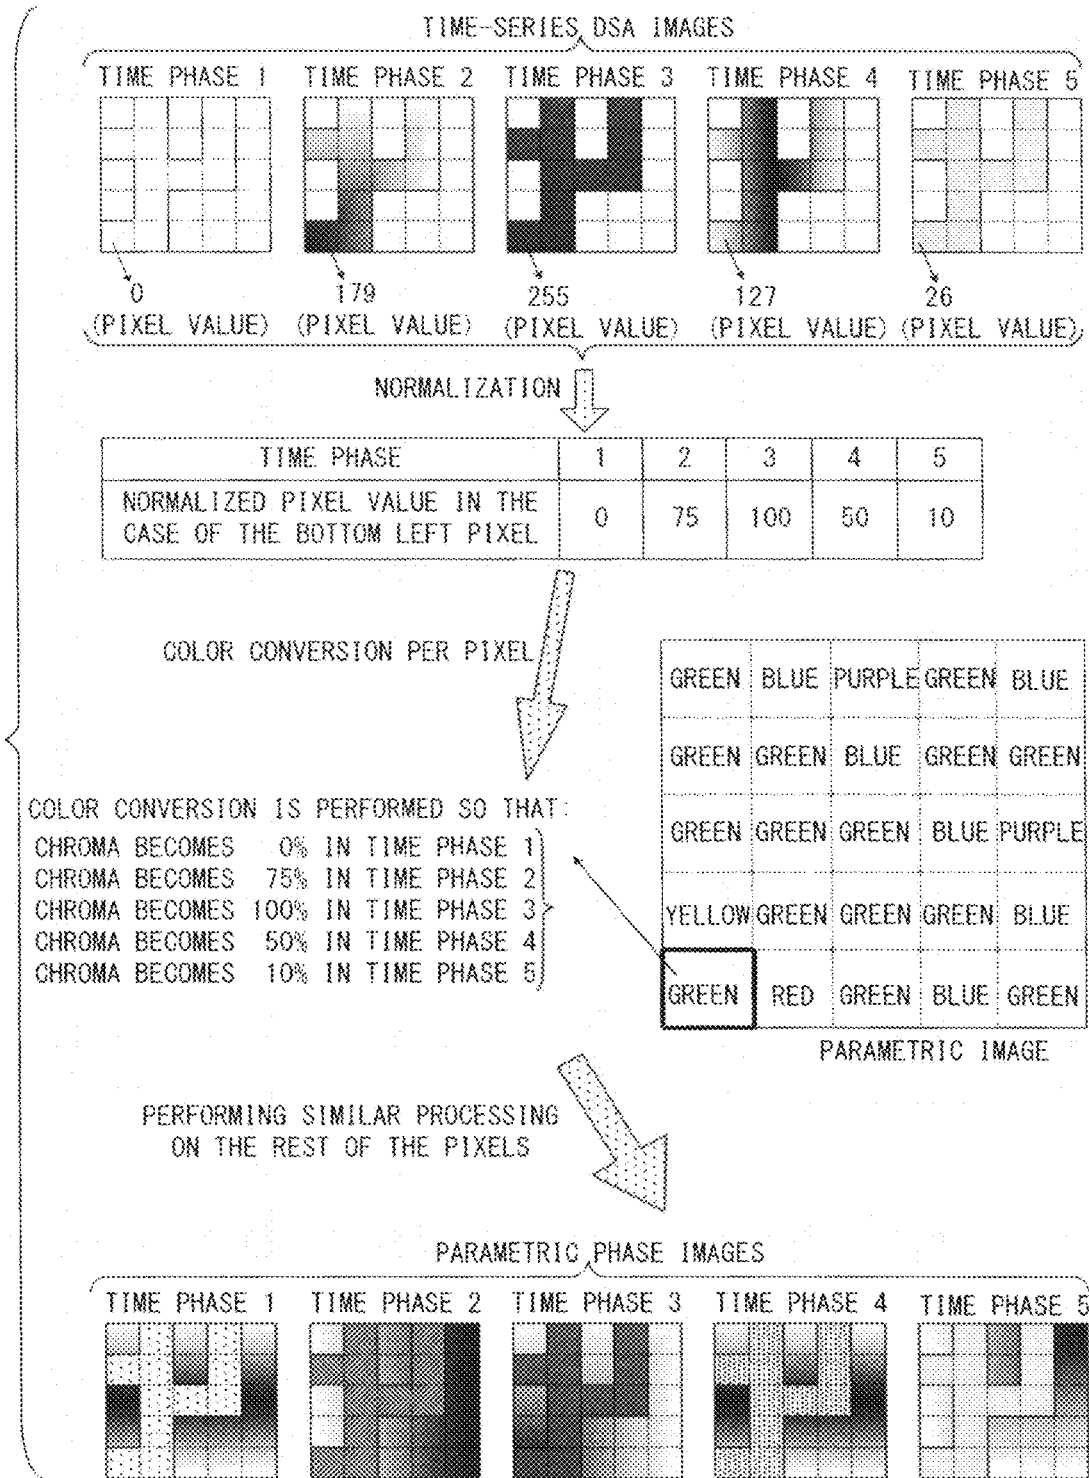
TIME-SERIES DSA IMAGES

TIME PHASE 1 TIME PHASE 2 TIME PHASE 3 TIME PHASE 4 TIME PHASE 5

0 (PIXEL VALUE) 179 (PIXEL VALUE) 255 (PIXEL VALUE) 127 (PIXEL VALUE) 26 (PIXEL VALUE)

NORMALIZATION

| TIME PHASE | 1 | 2 | 3 | 4 | 5 |
|---|---|---|---|---|---|
| NORMALIZED PIXEL VALUE IN THE CASE OF THE BOTTOM LEFT PIXEL | 0 | 75 | 100 | 50 | 10 |

COLOR CONVERSION PER PIXEL

| GREEN | BLUE | PURPLE | GREEN | BLUE |
|---|---|---|---|---|
| GREEN | GREEN | BLUE | GREEN | GREEN |
| GREEN | GREEN | GREEN | BLUE | PURPLE |
| YELLOW | GREEN | GREEN | GREEN | BLUE |
| GREEN | RED | GREEN | BLUE | GREEN |

COLOR CONVERSION IS PERFORMED SO THAT:
CHROMA BECOMES 0% IN TIME PHASE 1
CHROMA BECOMES 75% IN TIME PHASE 2
CHROMA BECOMES 100% IN TIME PHASE 3
CHROMA BECOMES 50% IN TIME PHASE 4
CHROMA BECOMES 10% IN TIME PHASE 5

PARAMETRIC IMAGE

PERFORMING SIMILAR PROCESSING ON THE REST OF THE PIXELS

PARAMETRIC PHASE IMAGES

TIME PHASE 1 TIME PHASE 2 TIME PHASE 3 TIME PHASE 4 TIME PHASE 5